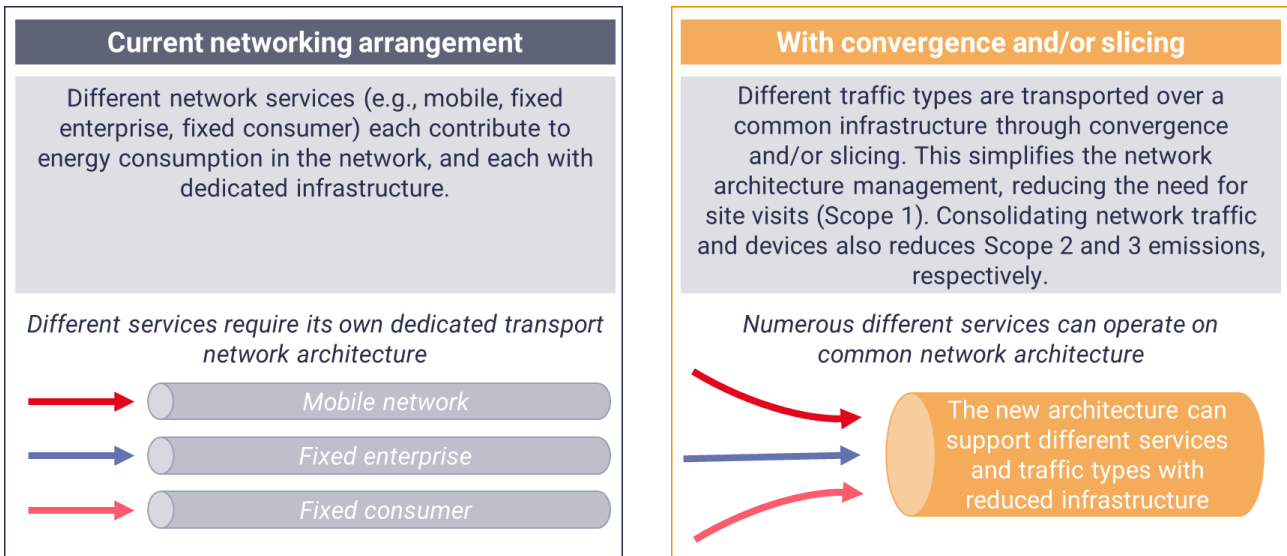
Current networking arrangement

Different network services (e.g., mobile, fixed enterprise, fixed consumer) each contribute to energy consumption in the network, and each with dedicated infrastructure.

Different services require its own dedicated transport network architecture

Mobile network

Fixed enterprise

Fixed consumer

With convergence and/or slicing

Different traffic types are transported over a common infrastructure through convergence and/or slicing. This simplifies the network architecture management, reducing the need for site visits (Scope 1). Consolidating network traffic and devices also reduces Scope 2 and 3 emissions, respectively.

Numerous different services can operate on common network architecture

The new architecture can support different services and traffic types with reduced infrastructure